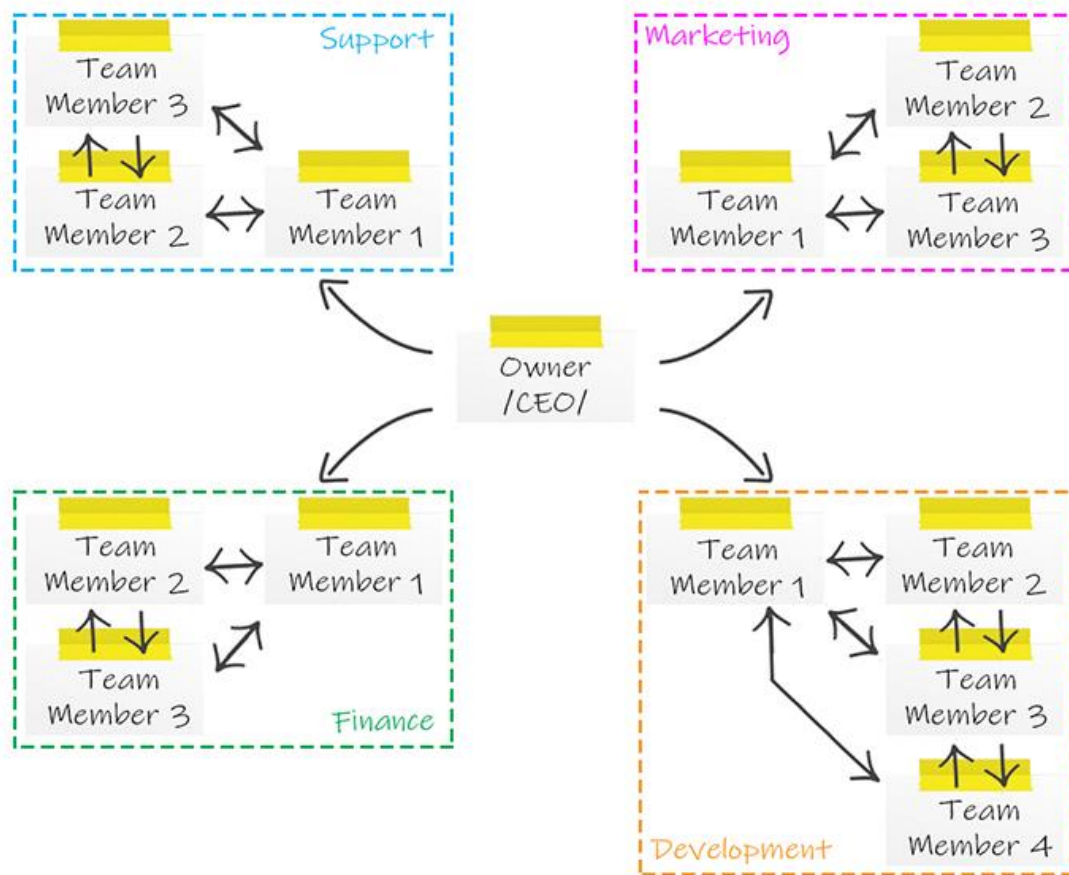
Support

Team Member 3

Team Member 2

Team Member 1

Marketing

Team Member 2

Team Member 1

Team Member 3

Owner /CEO/

Team Member 2

Team Member 1

Team Member 3

Finance

Team Member 1

Team Member 2

Team Member 3

Team Member 4

Development